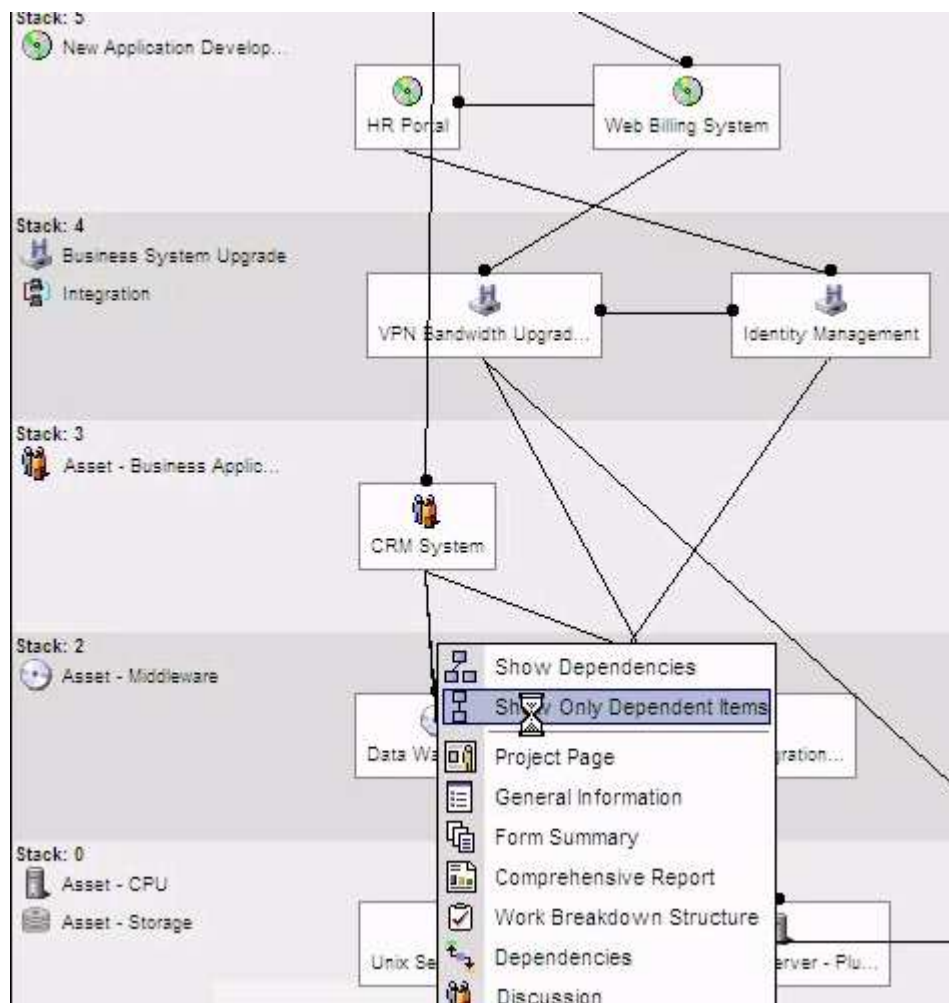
Stack: 5
New Application Develop...

HR Portal

Web Billing System

Stack: 4
Business System Upgrade
Integration

VPN Bandwidth Upgrad...

Identity Management

Stack: 3
Asset - Business Applic...

CRM System

Stack: 2
Asset - Middleware

Data Wa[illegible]

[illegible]gration...

Show Dependencies
Sh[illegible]v Only Dependent Items
Project Page
General Information
Form Summary
Comprehensive Report
Work Breakdown Structure
Dependencies
Discussion

Stack: 0
Asset - CPU
Asset - Storage

Unix Se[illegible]

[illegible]erver - Plu...